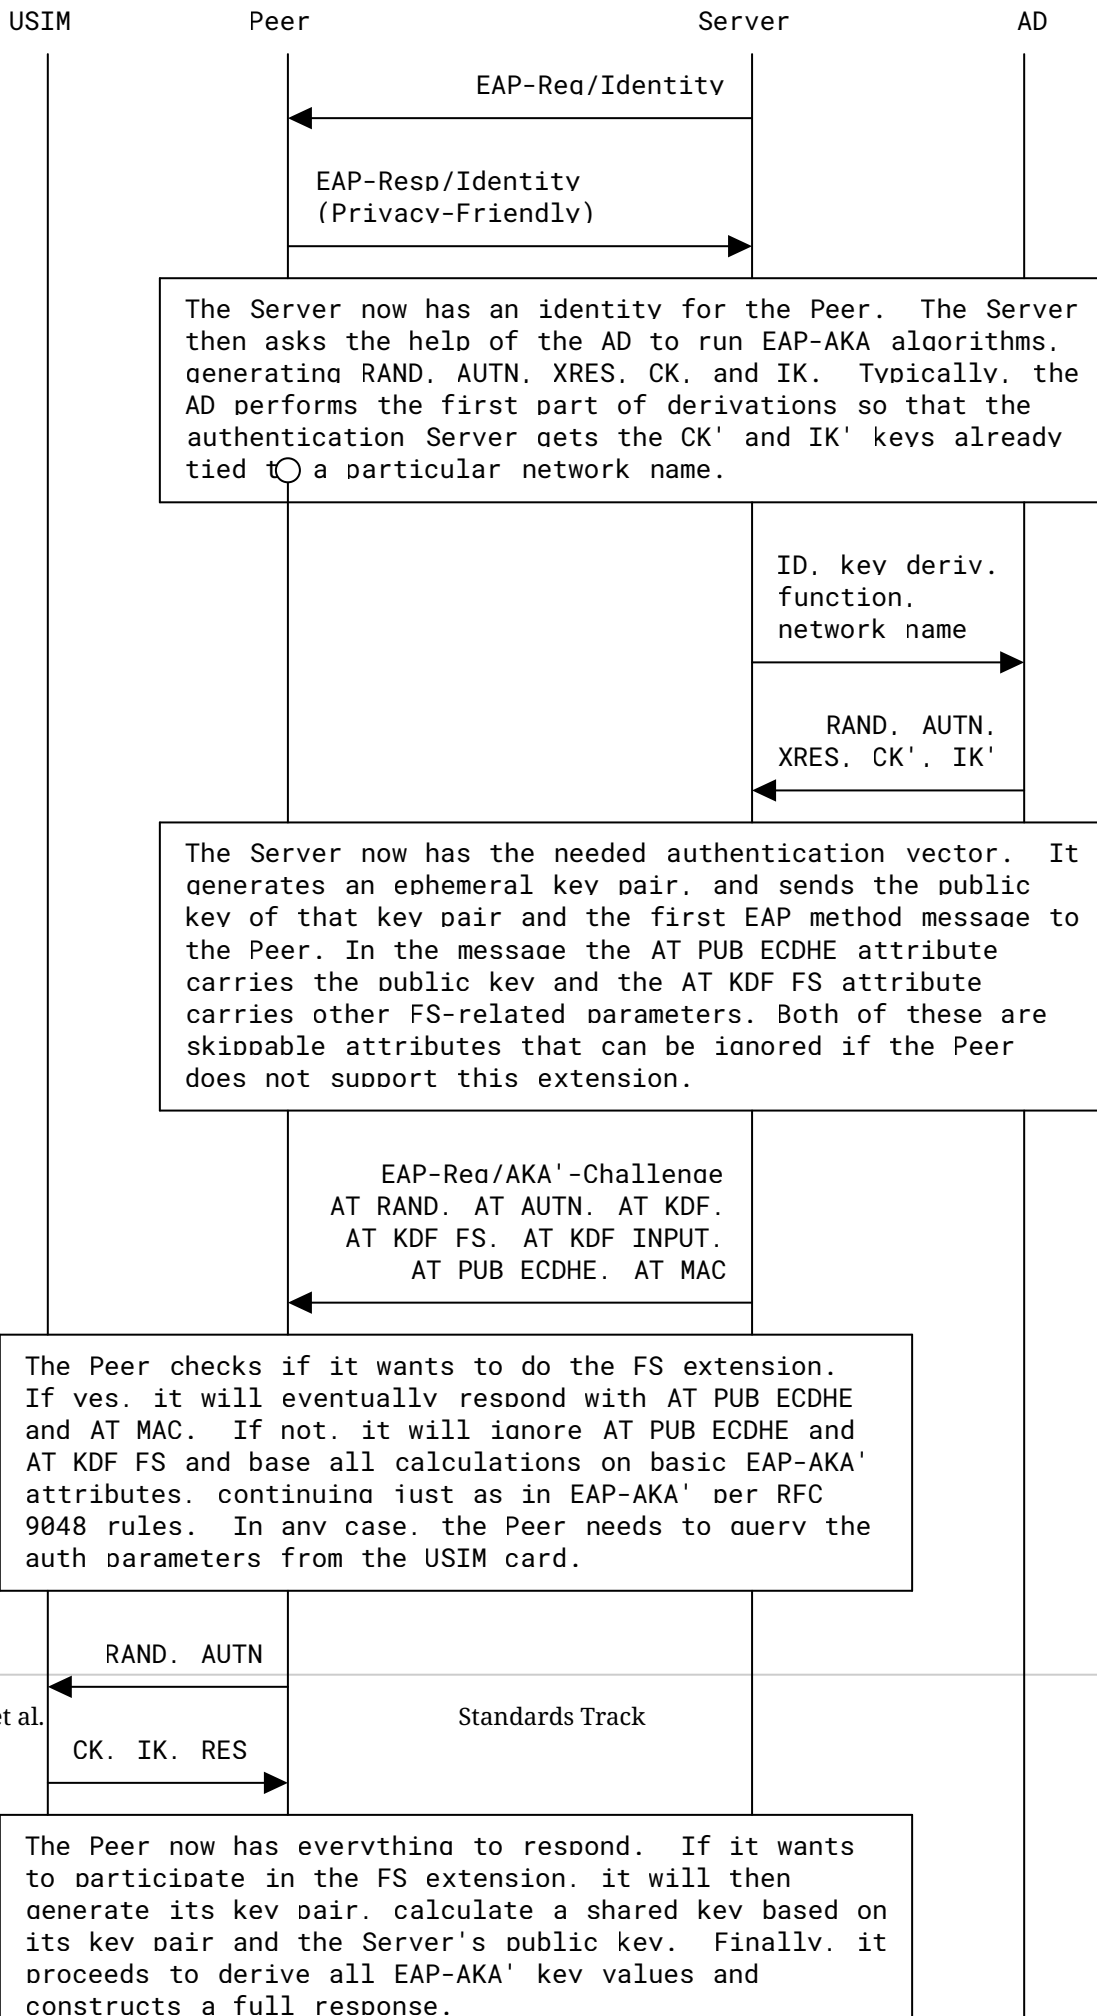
USIM Peer Server AD

EAP-Req/Identity

EAP-Resp/Identity (Privacy-Friendly)

The Server now has an identity for the Peer. The Server then asks the help of the AD to run EAP-AKA algorithms, generating RAND, AUTN, XRES, CK, and IK. Typically, the AD performs the first part of derivations so that the authentication Server gets the CK' and IK' keys already tied to a particular network name.

ID, key deriv. function, network name

RAND, AUTN, XRES, CK', IK'

The Server now has the needed authentication vector. It generates an ephemeral key pair, and sends the public key of that key pair and the first EAP method message to the Peer. In the message the AT PUB ECDHE attribute carries the public key and the AT KDF FS attribute carries other FS-related parameters. Both of these are skippable attributes that can be ignored if the Peer does not support this extension.

EAP-Req/AKA'-Challenge AT RAND, AT AUTN, AT KDF, AT KDF FS, AT KDF INPUT, AT PUB ECDHE, AT MAC

The Peer checks if it wants to do the FS extension. If yes, it will eventually respond with AT PUB ECDHE and AT MAC. If not, it will ignore AT PUB ECDHE and AT KDF FS and base all calculations on basic EAP-AKA' attributes, continuing just as in EAP-AKA' per RFC 9048 rules. In any case, the Peer needs to query the auth parameters from the USIM card.

RAND, AUTN

et al.

Standards Track

CK, IK, RES

The Peer now has everything to respond. If it wants to participate in the FS extension, it will then generate its key pair, calculate a shared key based on its key pair and the Server's public key. Finally, it proceeds to derive all EAP-AKA' key values and constructs a full response.